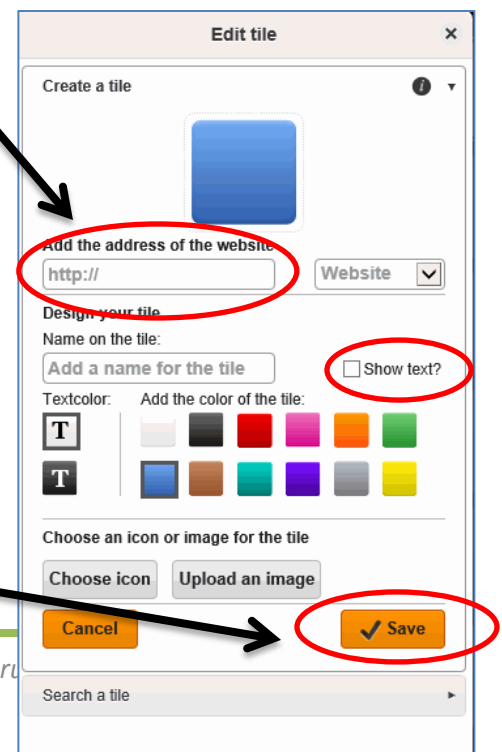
Edit tile ×

Create a tile

Add the address of the website

http://

Website

Design your tile

Name on the tile:

Add a name for the tile

Show text?

Textcolor:

Add the color of the tile:

T

T

Choose an icon or image for the tile

Choose icon

Upload an image

Cancel

Save

ru

Search a tile